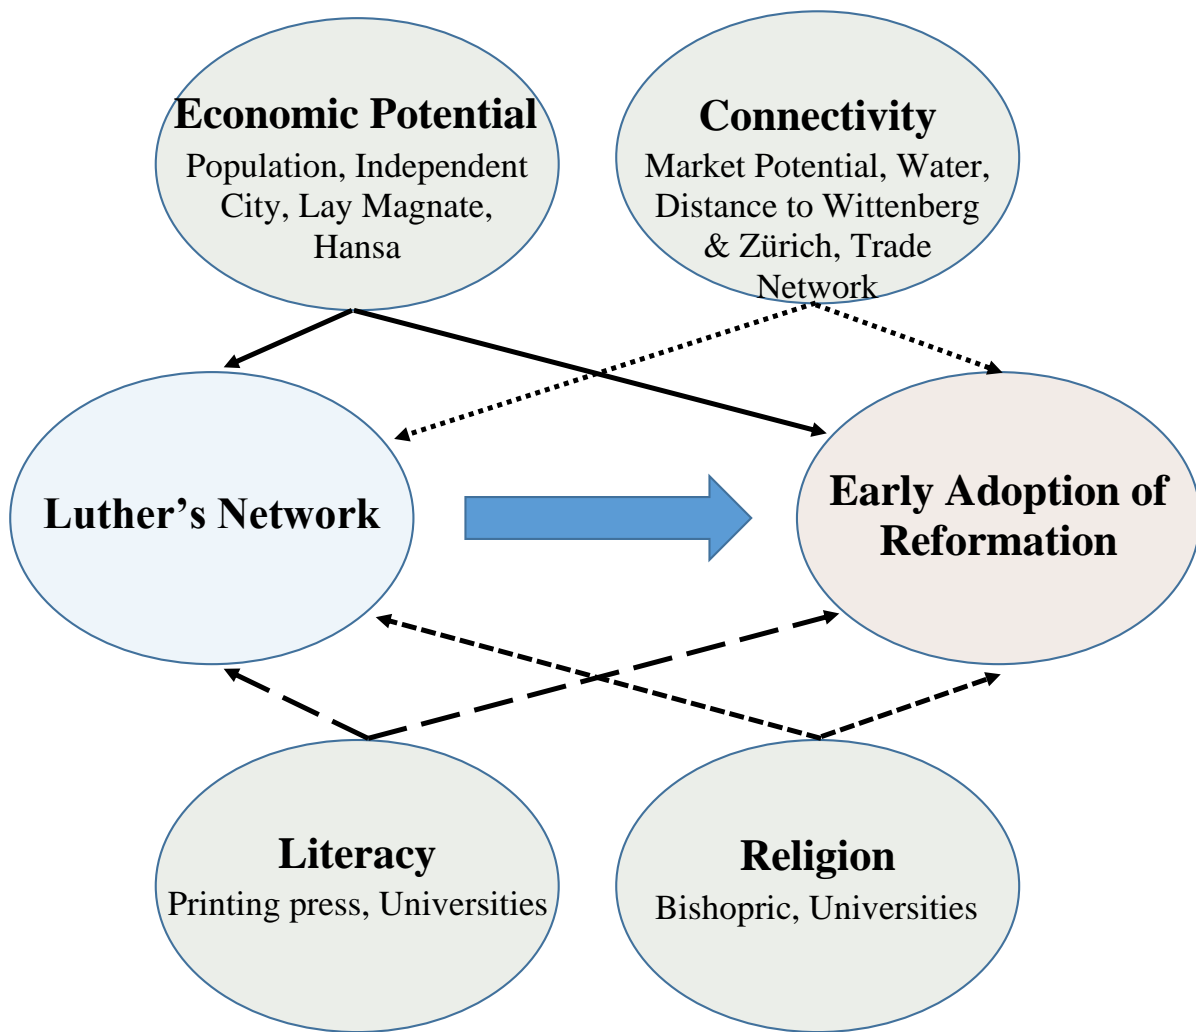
Economic Potential
Population, Independent City, Lay Magnate, Hansa

Connectivity
Market Potential, Water, Distance to Wittenberg & Zürich, Trade Network

Luther's Network

Early Adoption of Reformation

Literacy
Printing press, Universities

Religion
Bishopric, Universities